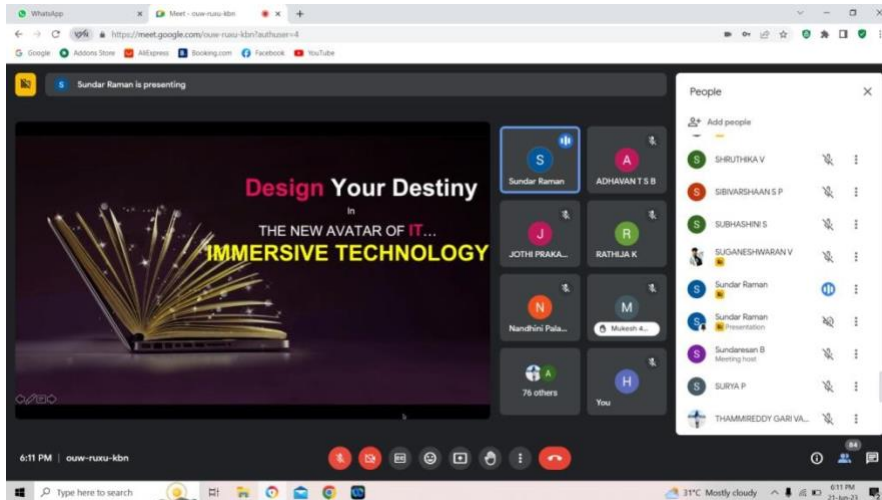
WhatsApp
Meet - ouw-ruxu-kbn
https://meet.google.com/ouw-ruxu-kbn?authuser=4
Google Addons Store AliExpress Booking.com Facebook YouTube

Sundar Raman is presenting

Design Your Destiny
In
THE NEW AVATAR OF IT...
IMMERSIVE TECHNOLOGY

Sundar Raman
ADHAVAN T S B
JOTHI PRAKA...
RATHIJA K
Nandhini Pala...
Mukesh 4...
76 others
You

People
Add people
SHRUTHIKA V
SIBIVARSHAAN S P
SUBHASHINI S
SUGANESHWARAN V
Sundar Raman
Sundar Raman
Presentation
Sundaresan B
Meeting host
SURYA P
THAMMIREDDY GARI VA...

6:11 PM | ouw-ruxu-kbn
84

Type here to search
31°C Mostly cloudy
6:11 PM
21-Jun-23